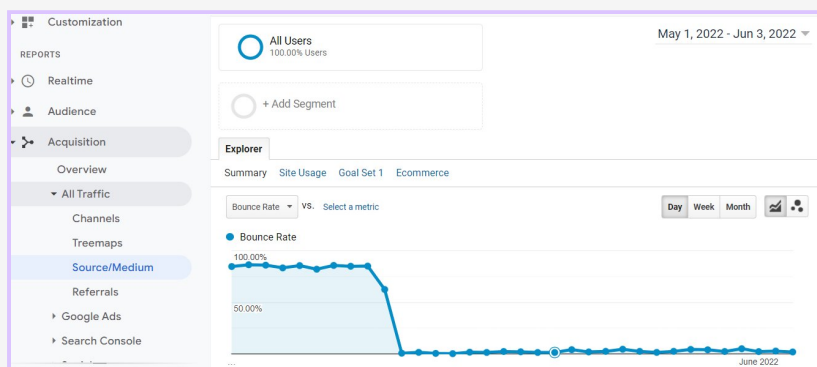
Customization

REPORTS

Realtime

Audience

Acquisition

Overview

All Traffic

Channels

Treemaps

Source/Medium

Referrals

Google Ads

Search Console

All Users
100.00% Users

+ Add Segment

May 1, 2022 - Jun 3, 2022

Explorer

Summary Site Usage Goal Set 1 Ecommerce

Bounce Rate vs. Select a metric

Day Week Month

Bounce Rate

100.00%

50.00%

June 2022